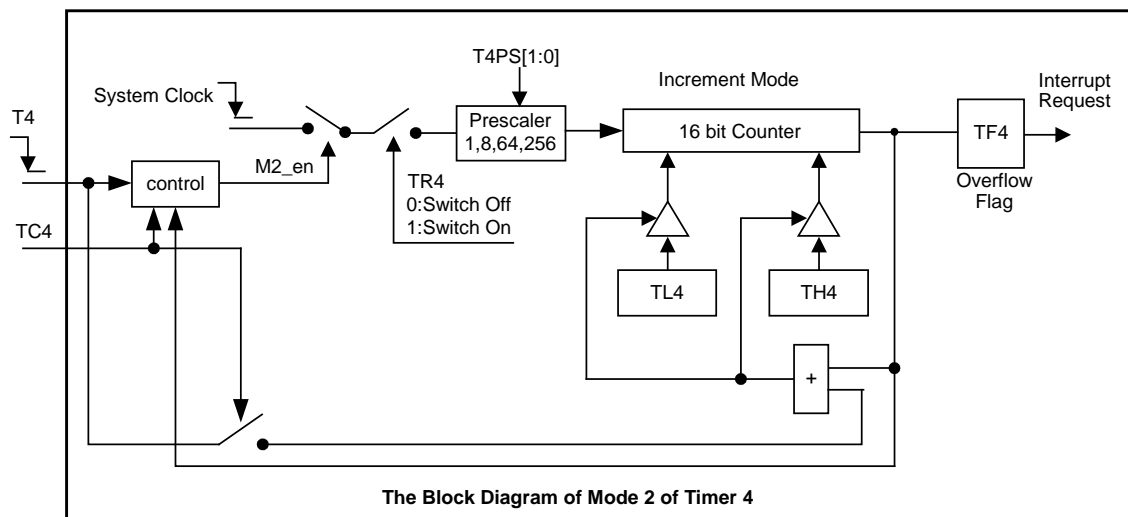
T4PS[1:0]

Increment Mode

Interrupt Request

System Clock

T4

Prescaler 1,8,64,256

16 bit Counter

TF4

control

M2_en

TR4
0:Switch Off
1:Switch On

Overflow Flag

TC4

TL4

TH4

+

The Block Diagram of Mode 2 of Timer 4